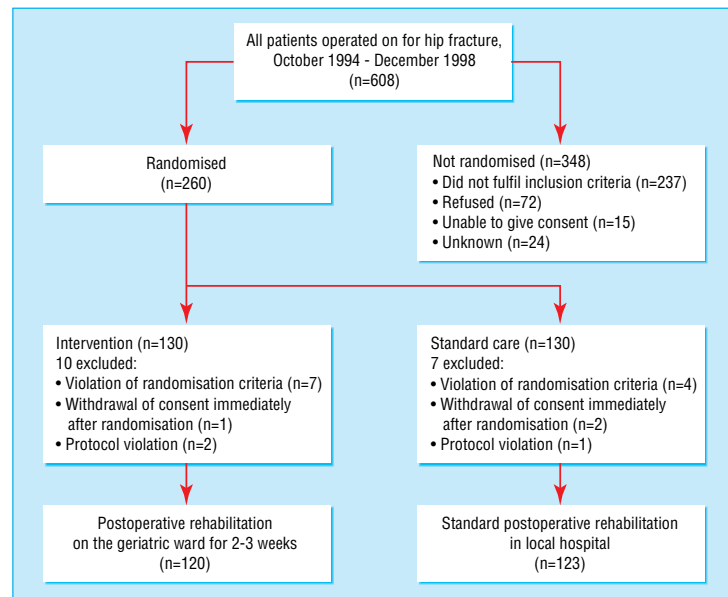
All patients operated on for hip fracture, October 1994 - December 1998 (n=608)

Randomised (n=260)

Not randomised (n=348)
• Did not fulfil inclusion criteria (n=237)
• Refused (n=72)
• Unable to give consent (n=15)
• Unknown (n=24)

Intervention (n=130)
10 excluded:
• Violation of randomisation criteria (n=7)
• Withdrawal of consent immediately after randomisation (n=1)
• Protocol violation (n=2)

Standard care (n=130)
7 excluded:
• Violation of randomisation criteria (n=4)
• Withdrawal of consent immediately after randomisation (n=2)
• Protocol violation (n=1)

Postoperative rehabilitation on the geriatric ward for 2-3 weeks (n=120)

Standard postoperative rehabilitation in local hospital (n=123)